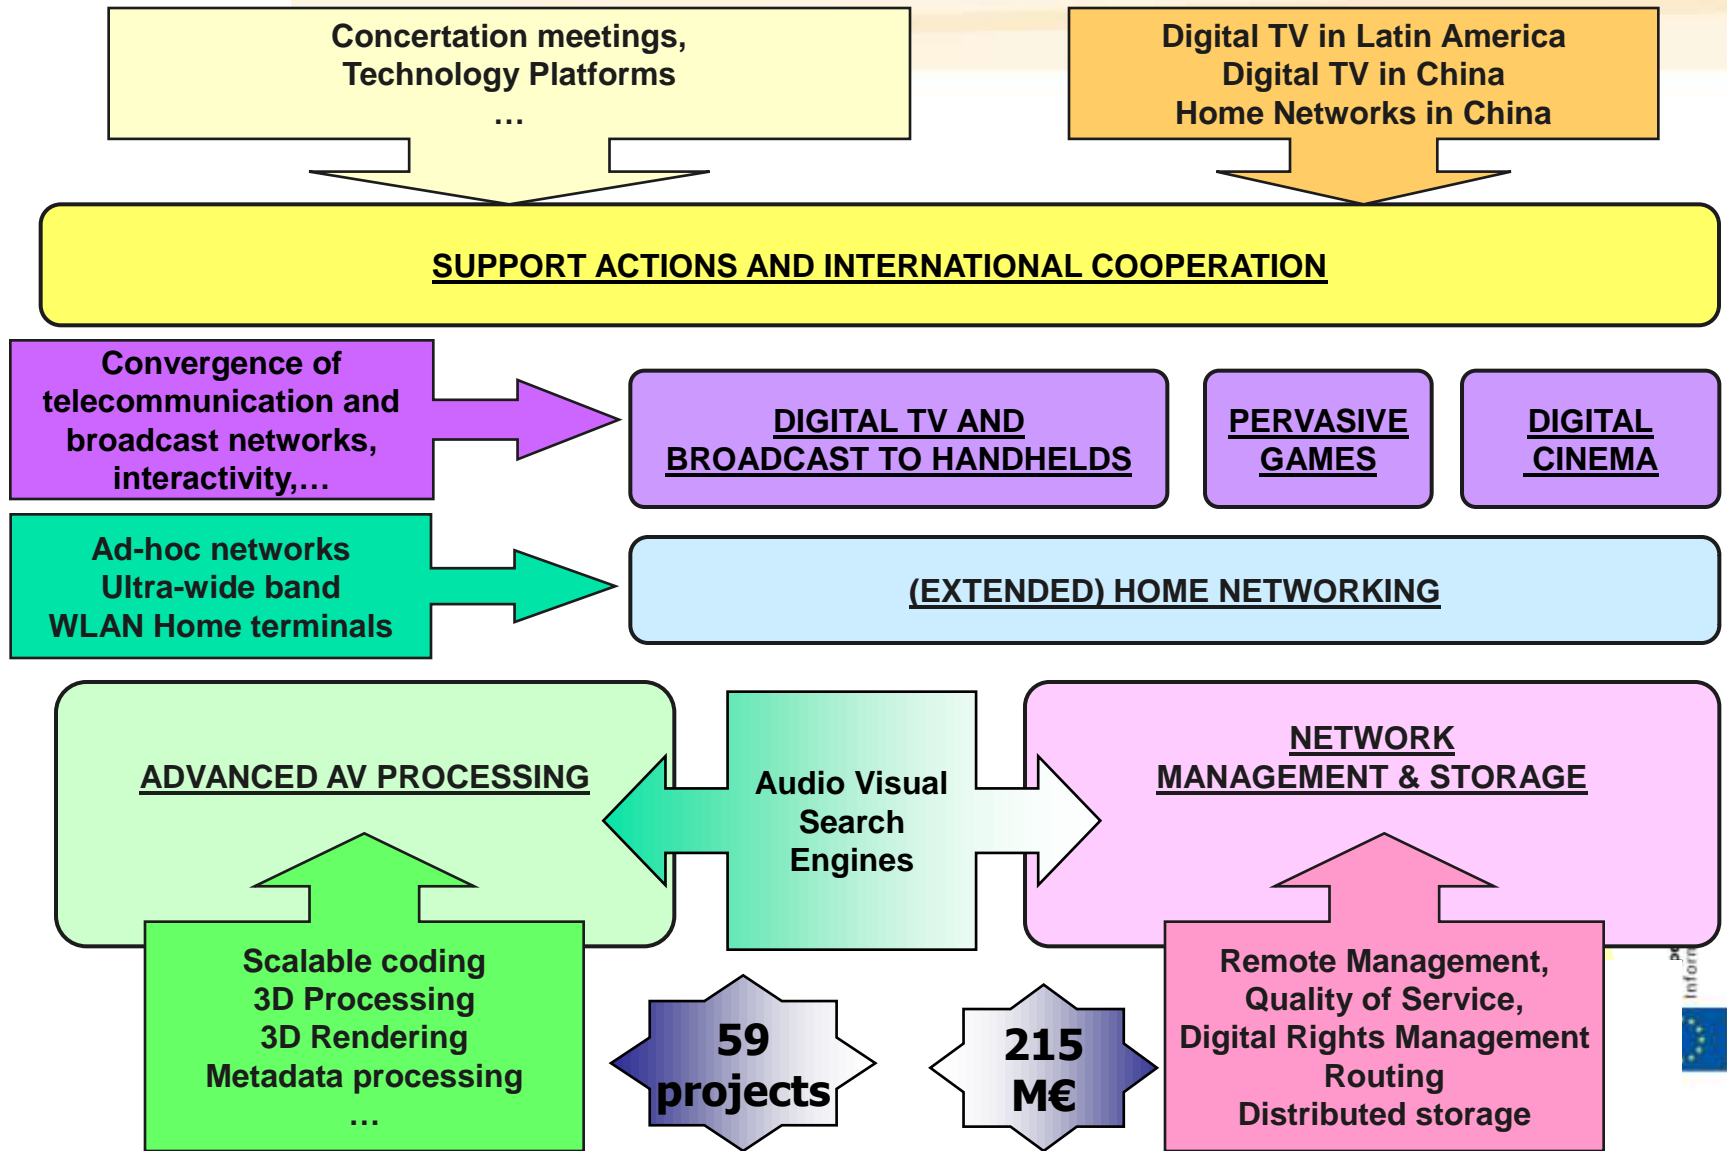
Concertation meetings,
Technology Platforms
…

Digital TV in Latin America
Digital TV in China
Home Networks in China

SUPPORT ACTIONS AND INTERNATIONAL COOPERATION

Convergence of telecommunication and broadcast networks, interactivity,…

DIGITAL TV AND BROADCAST TO HANDHELDS

PERVASIVE GAMES

DIGITAL CINEMA

Ad-hoc networks
Ultra-wide band
WLAN Home terminals

(EXTENDED) HOME NETWORKING

ADVANCED AV PROCESSING

Audio Visual Search Engines

NETWORK MANAGEMENT & STORAGE

Scalable coding
3D Processing
3D Rendering
Metadata processing
…

59 projects

215 M€

Remote Management,
Quality of Service,
Digital Rights Management
Routing
Distributed storage